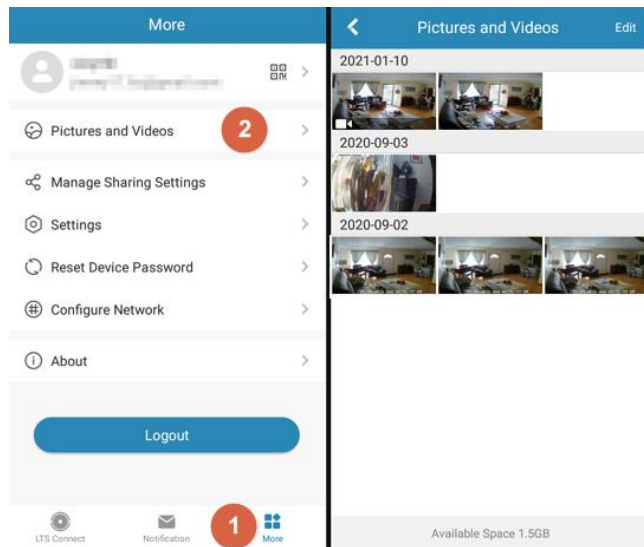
More

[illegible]
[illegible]

Pictures and Videos 2

Manage Sharing Settings

Settings

Reset Device Password

Configure Network

About

Logout

LTS Connect Notification 1 More

Pictures and Videos Edit

2021-01-10

2020-09-03

2020-09-02

Available Space 1.5GB